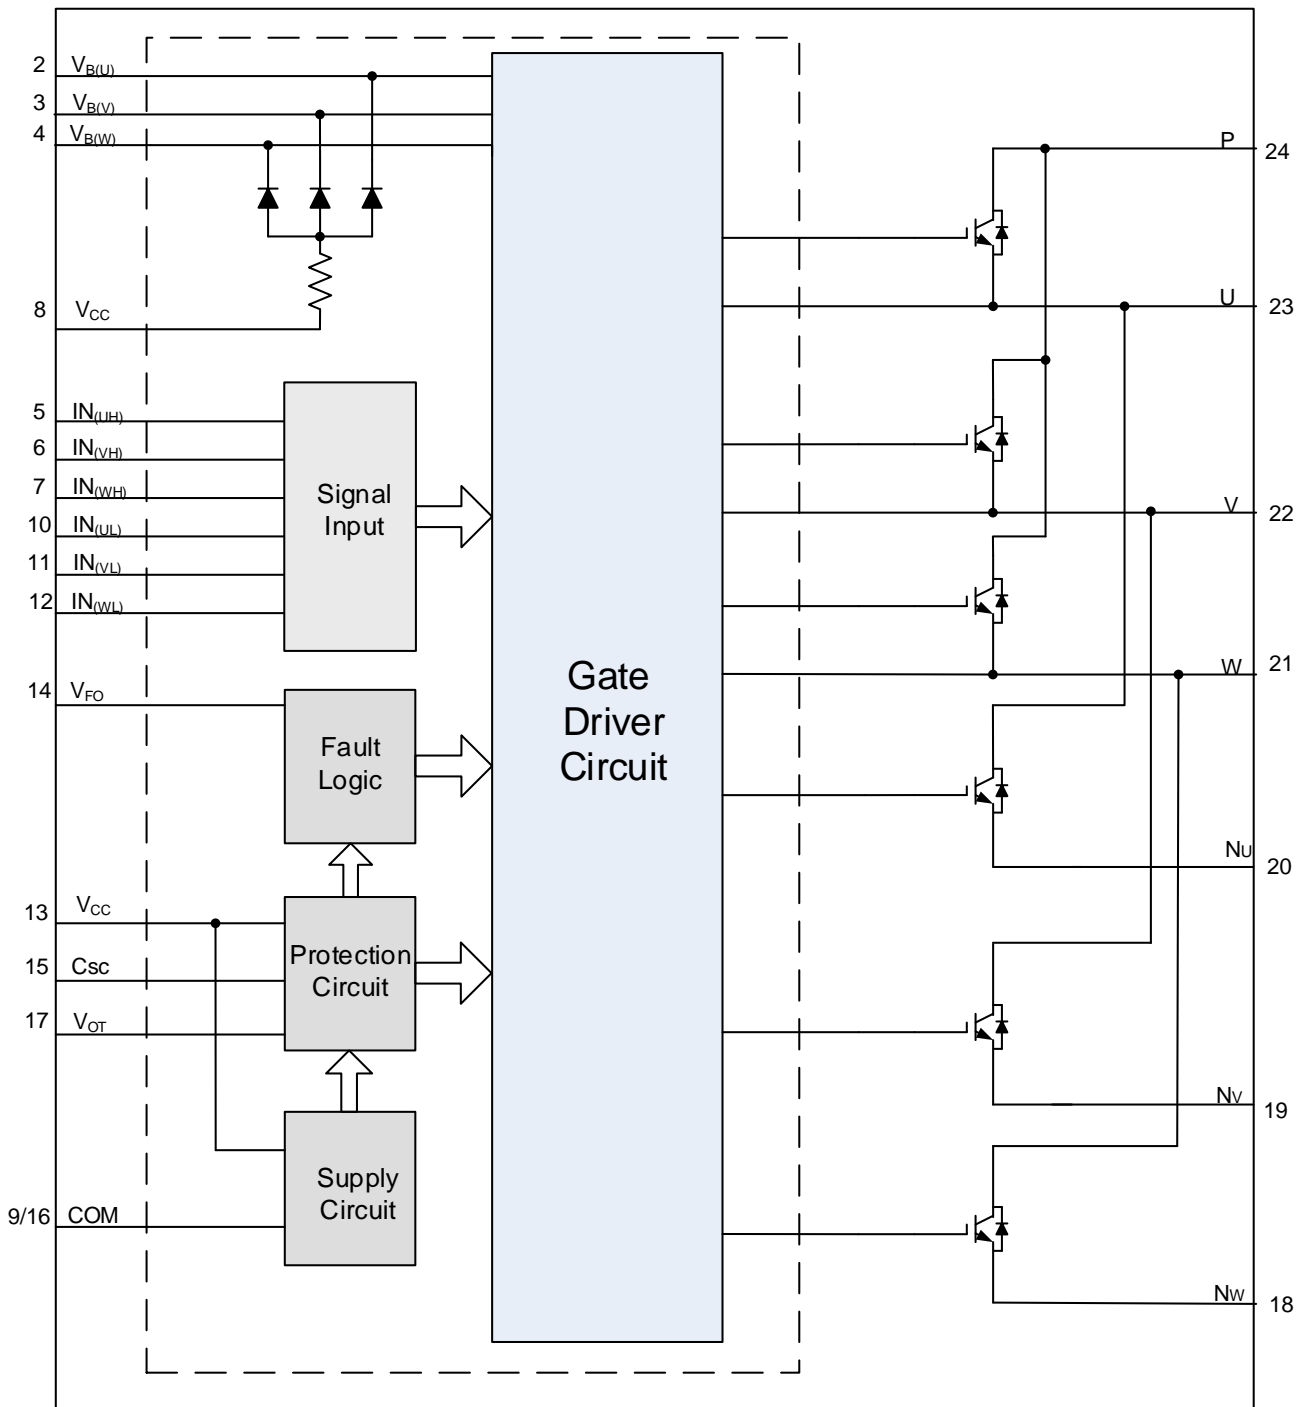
2 $V_{B(U)}$
3 $V_{B(V)}$
4 $V_{B(W)}$
8 $V_{CC}$
5 $IN_{(UH)}$
6 $IN_{(VH)}$
7 $IN_{(WH)}$
10 $IN_{(UL)}$
11 $IN_{(VL)}$
12 $IN_{(WL)}$
14 $V_{FO}$
13 $V_{CC}$
15 Csc
17 $V_{OT}$
9/16 COM

Signal Input

Fault Logic

Protection Circuit

Supply Circuit

Gate Driver Circuit

P 24
U 23
V 22
W 21
$N_U$ 20
$N_V$ 19
$N_W$ 18